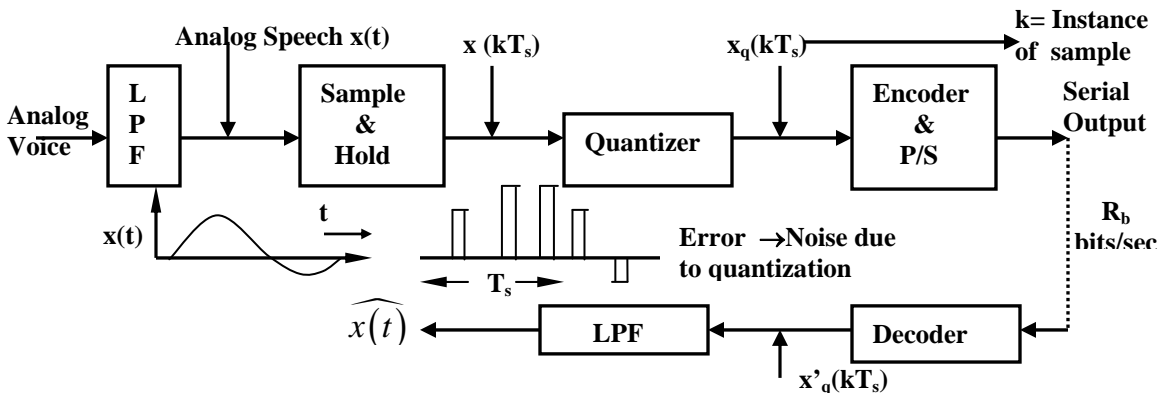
Analog Speech x(t)

x (kT$_s$)

x$_q$(kT$_s$)

k= Instance of sample

Analog Voice

L P F

Sample & Hold

Quantizer

Encoder & P/S

Serial Output

x(t)

t

Error →Noise due to quantization

T$_s$

R$_b$ bits/sec

$\widehat{x(t)}$

LPF

Decoder

x'$_q$(kT$_s$)